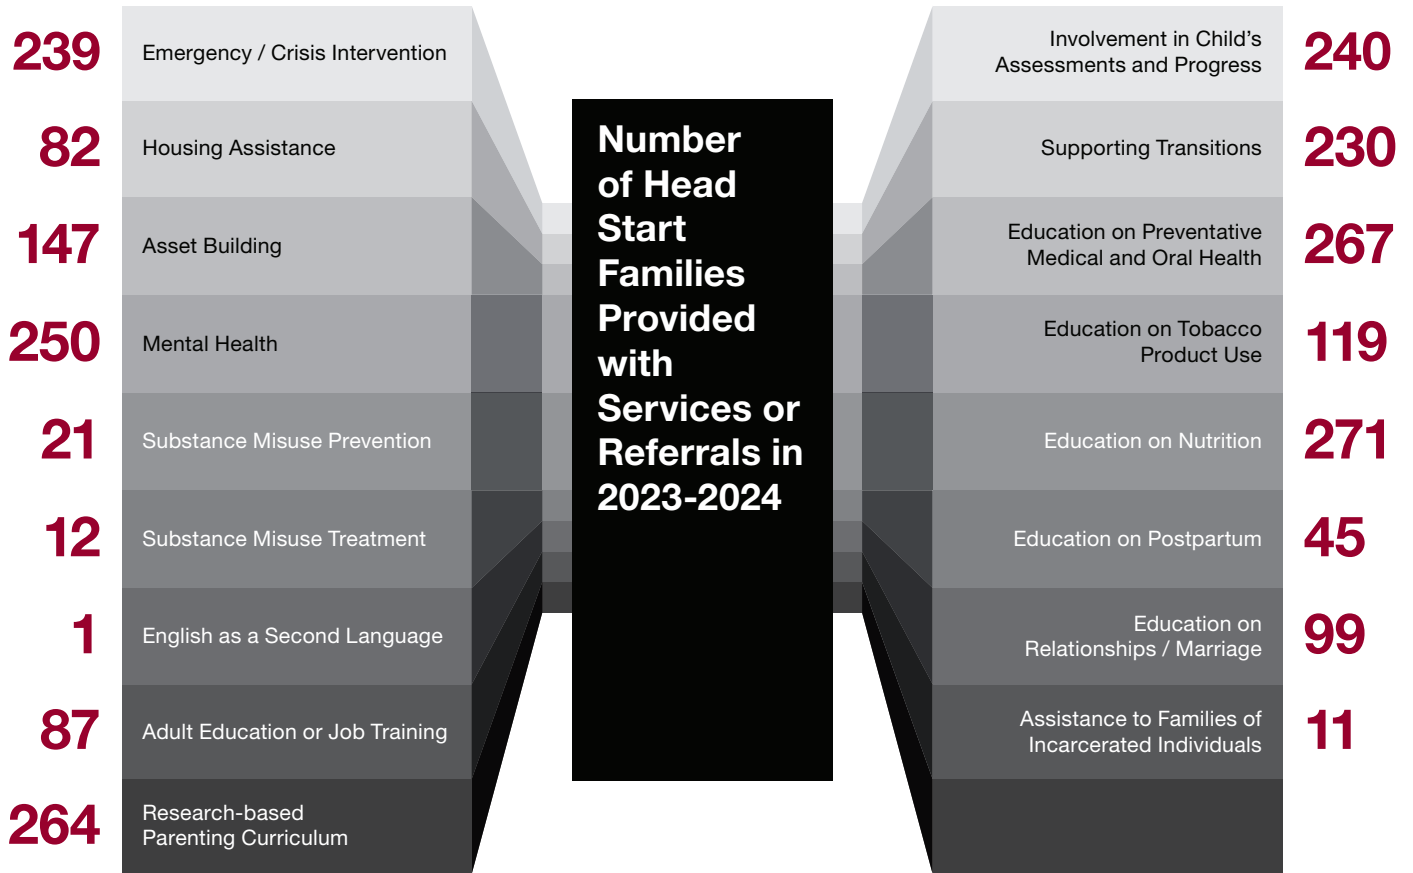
239 Emergency / Crisis Intervention

82 Housing Assistance

147 Asset Building

250 Mental Health

21 Substance Misuse Prevention

12 Substance Misuse Treatment

1 English as a Second Language

87 Adult Education or Job Training

264 Research-based Parenting Curriculum

Number of Head Start Families Provided with Services or Referrals in 2023-2024

Involvement in Child's Assessments and Progress 240

Supporting Transitions 230

Education on Preventative Medical and Oral Health 267

Education on Tobacco Product Use 119

Education on Nutrition 271

Education on Postpartum 45

Education on Relationships / Marriage 99

Assistance to Families of Incarcerated Individuals 11